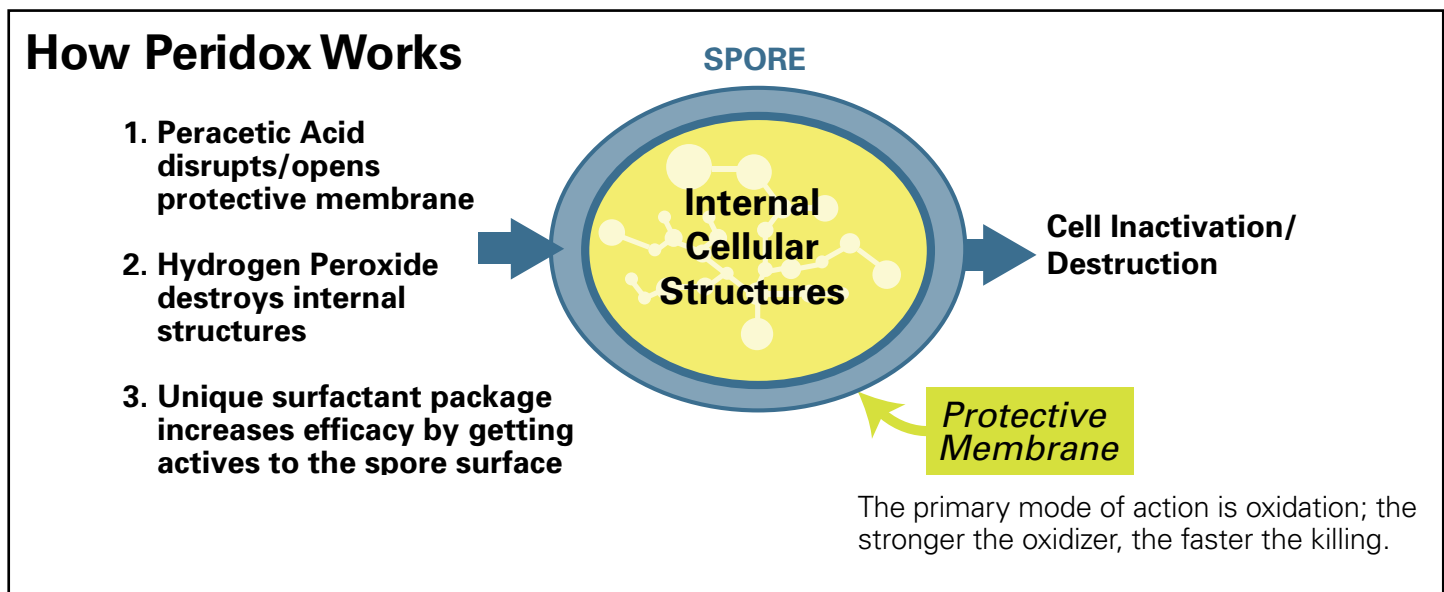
How Peridox Works

1. Peracetic Acid disrupts/opens protective membrane

2. Hydrogen Peroxide destroys internal structures

3. Unique surfactant package increases efficacy by getting actives to the spore surface

SPORE

Internal Cellular Structures

Cell Inactivation/ Destruction

Protective Membrane

The primary mode of action is oxidation; the stronger the oxidizer, the faster the killing.